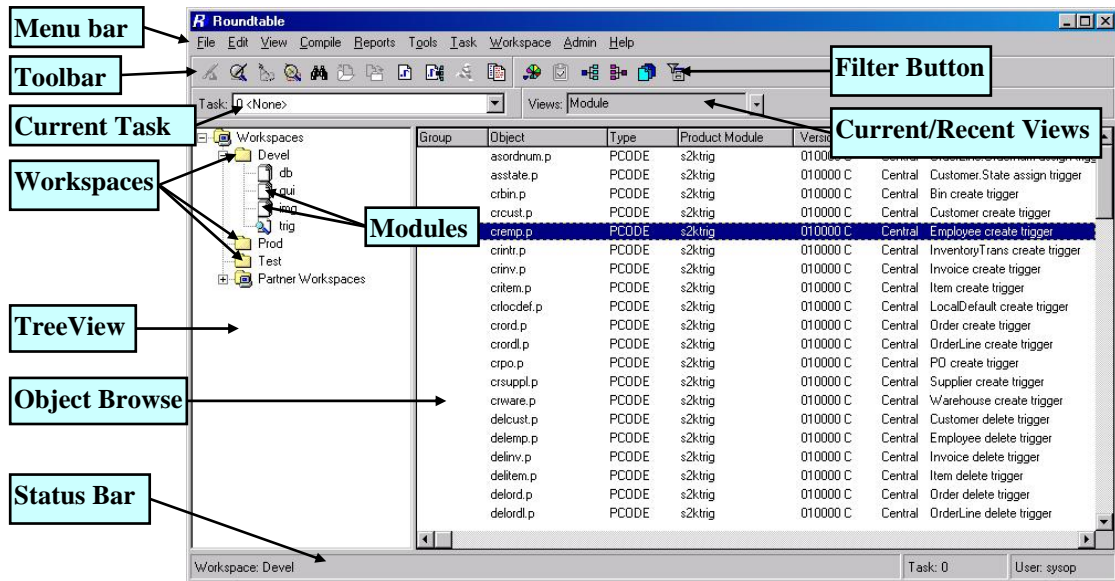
Menu bar

Roundtable

File Edit View Compile Reports Tools Task Workspace Admin Help

Toolbar

Filter Button

Current Task

Task: 0 <None>

Views: Module

Current/Recent Views

Workspaces
Devel
db
gui
img
trig
Prod
Test
Partner Workspaces

Workspaces

Modules

TreeView

Object Browse

Status Bar

| Group | Object | Type | Product Module | Versi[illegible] | | |
|---|---|---|---|---|---|---|
| | asordnum.p | PCODE | s2ktrig | 010000 C | Central | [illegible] |
| | asstate.p | PCODE | s2ktrig | 010000 C | Central | Customer.State assign trigger |
| | crbin.p | PCODE | s2ktrig | 010000 C | Central | Bin create trigger |
| | crcust.p | PCODE | s2ktrig | 010000 C | Central | Customer create trigger |
| | cremp.p | PCODE | s2ktrig | 010000 C | Central | Employee create trigger |
| | crintr.p | PCODE | s2ktrig | 010000 C | Central | InventoryTrans create trigger |
| | crinv.p | PCODE | s2ktrig | 010000 C | Central | Invoice create trigger |
| | critem.p | PCODE | s2ktrig | 010000 C | Central | Item create trigger |
| | crlocdef.p | PCODE | s2ktrig | 010000 C | Central | LocalDefault create trigger |
| | crord.p | PCODE | s2ktrig | 010000 C | Central | Order create trigger |
| | crordl.p | PCODE | s2ktrig | 010000 C | Central | OrderLine create trigger |
| | crpo.p | PCODE | s2ktrig | 010000 C | Central | PO create trigger |
| | crsuppl.p | PCODE | s2ktrig | 010000 C | Central | Supplier create trigger |
| | crware.p | PCODE | s2ktrig | 010000 C | Central | Warehouse create trigger |
| | delcust.p | PCODE | s2ktrig | 010000 C | Central | Customer delete trigger |
| | delemp.p | PCODE | s2ktrig | 010000 C | Central | Employee delete trigger |
| | delinv.p | PCODE | s2ktrig | 010000 C | Central | Invoice delete trigger |
| | delitem.p | PCODE | s2ktrig | 010000 C | Central | Item delete trigger |
| | delord.p | PCODE | s2ktrig | 010000 C | Central | Order delete trigger |
| | delordl.p | PCODE | s2ktrig | 010000 C | Central | OrderLine delete trigger |

Workspace: Devel
Task: 0
User: sysop